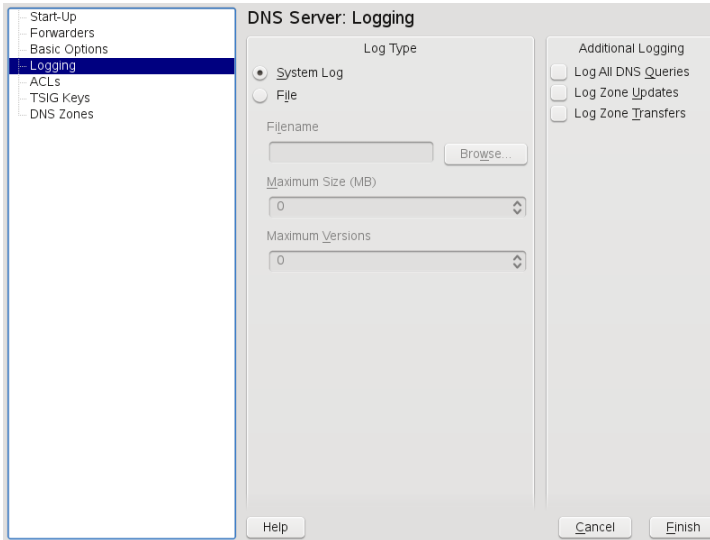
Start-Up
Forwarders
Basic Options
Logging
ACLs
TSIG Keys
DNS Zones

DNS Server: Logging

Log Type

System Log

File

Filename

Browse...

Maximum Size (MB)

0

Maximum Versions

0

Additional Logging

Log All DNS Queries

Log Zone Updates

Log Zone Transfers

Help

Cancel

Finish